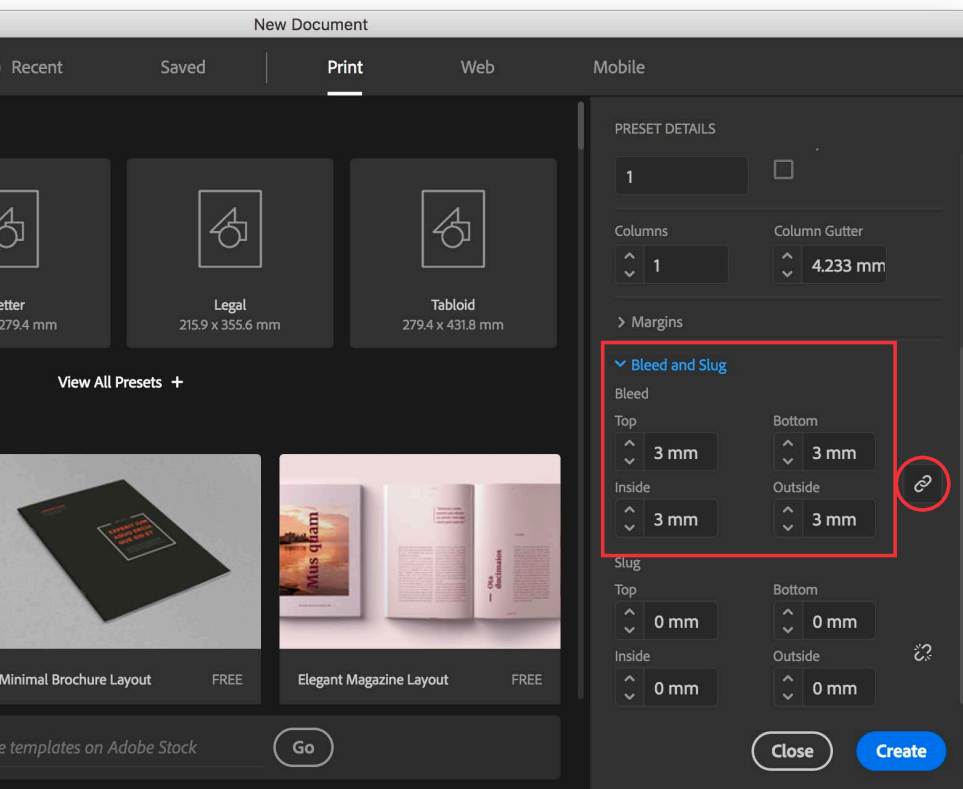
New Document

Recent Saved Print Web Mobile

etter
279.4 mm

Legal
215.9 x 355.6 mm

Tabloid
279.4 x 431.8 mm

View All Presets +

Mus quam

Minimal Brochure Layout FREE

Elegant Magazine Layout FREE

e templates on Adobe Stock

Go

PRESET DETAILS

1

Columns
1

Column Gutter
4.233 mm

> Margins

Bleed and Slug

Bleed

Top
3 mm

Bottom
3 mm

Inside
3 mm

Outside
3 mm

Slug

Top
0 mm

Bottom
0 mm

Inside
0 mm

Outside
0 mm

Close

Create